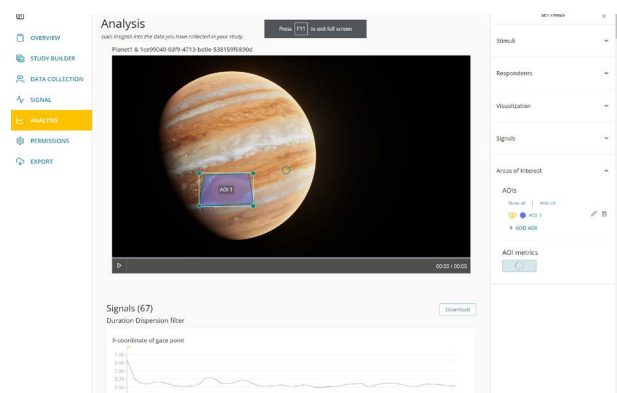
OVERVIEW
STUDY BUILDER
DATA COLLECTION
SIGNAL
ANALYSIS
PERMISSIONS
EXPORT

Analysis
Gain insights into the data you have collected in your study.

Press F11 to exit full screen

Planet1 & 1ce99049-03f9-4713-b00e-538159f6890d

AOI 1

00:00 / 00:05

Signals (67)
Duration Dispersion filter

Download

X-coordinate of gaze point

SETTINGS

Stimuli

Respondents

Visualization

Signals

Areas of Interest

AOIs
Show all | Hide all
AOI 1
+ ADD AOI

AOI metrics